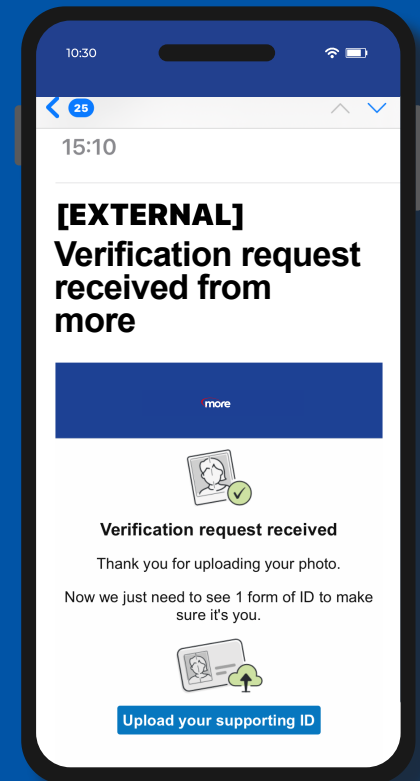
10:30

25

15:10

[EXTERNAL]
Verification request received from more

more

Verification request received

Thank you for uploading your photo.

Now we just need to see 1 form of ID to make sure it's you.

Upload your supporting ID